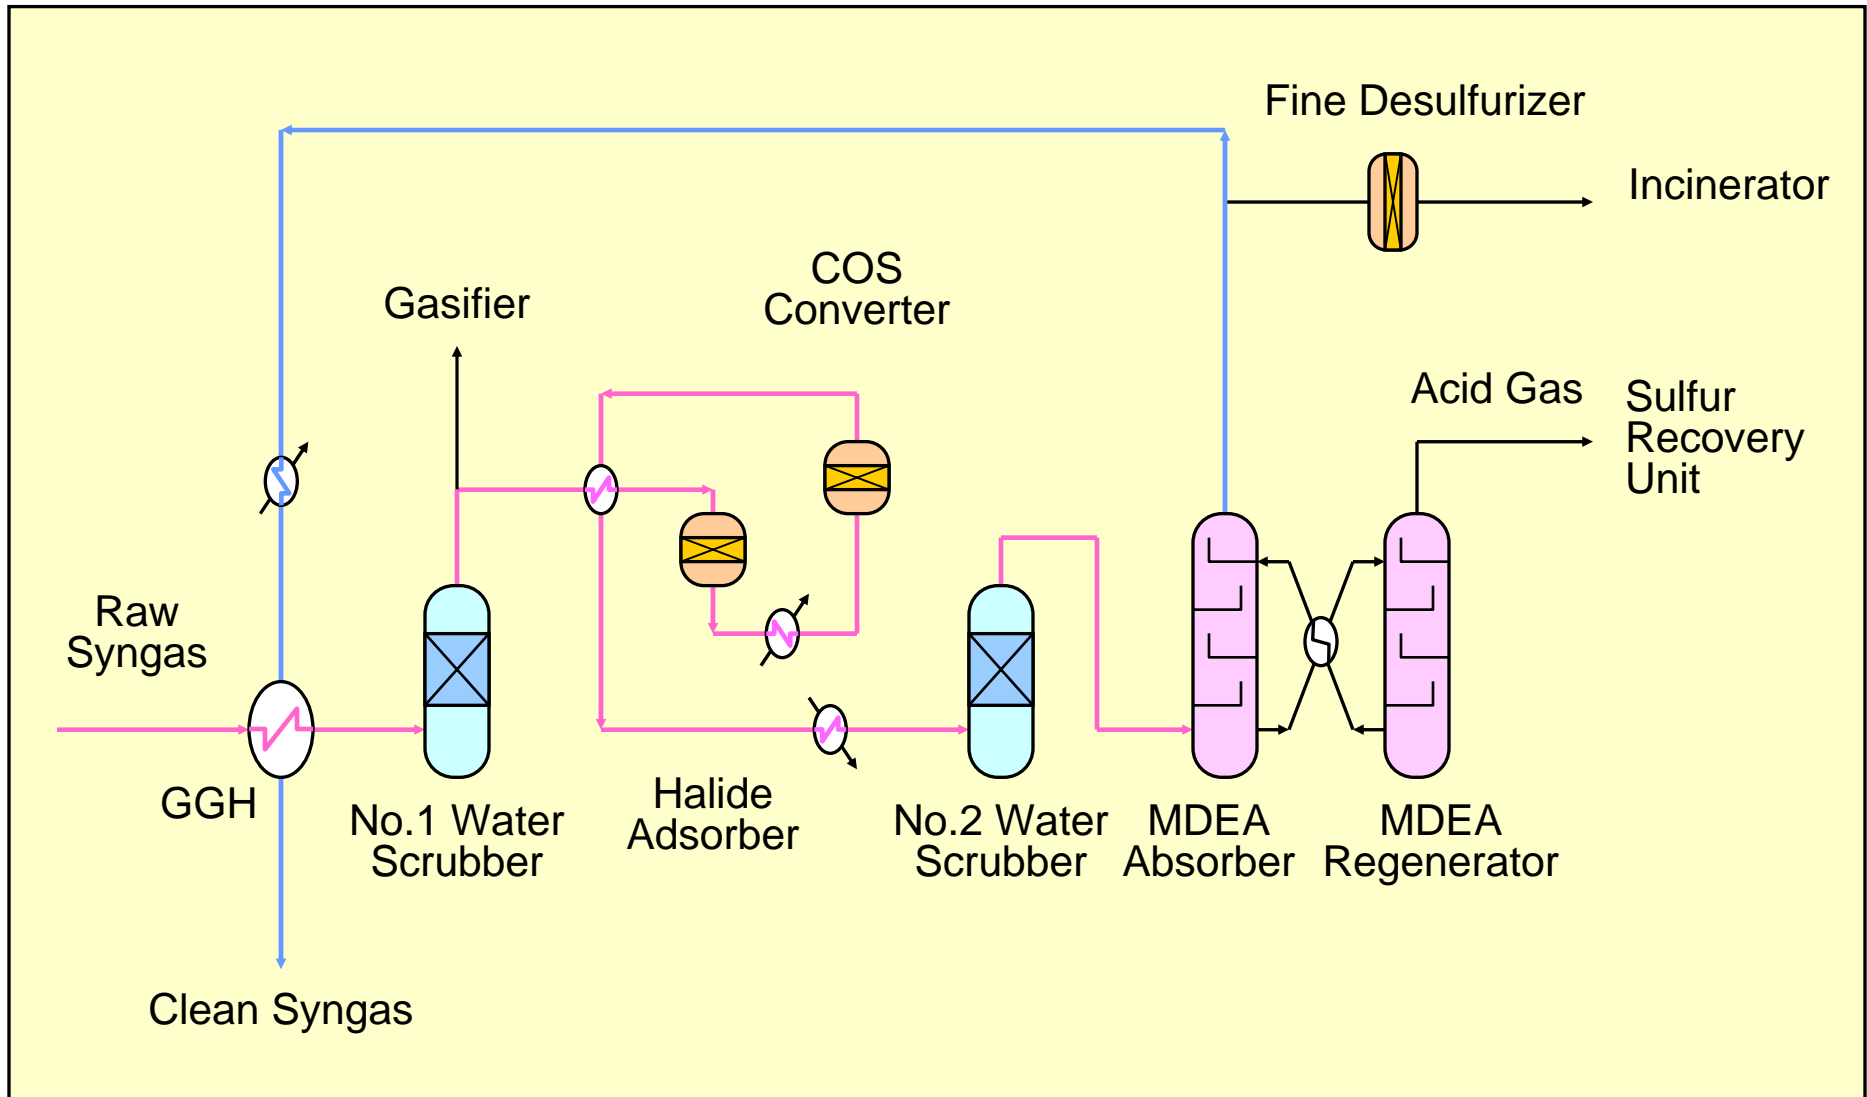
Fine Desulfurizer

Incinerator

COS Converter

Gasifier

Acid Gas

Sulfur Recovery Unit

Raw Syngas

GGH

No.1 Water Scrubber

Halide Adsorber

No.2 Water Scrubber

MDEA Absorber

MDEA Regenerator

Clean Syngas